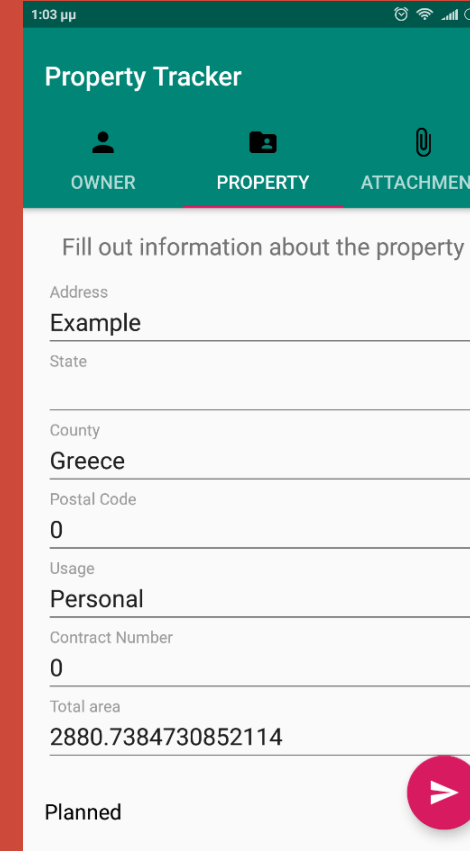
1:03 μμ

Property Tracker

OWNER

PROPERTY

ATTACHMEN

Fill out information about the property

Address

Example

State

County

Greece

Postal Code

0

Usage

Personal

Contract Number

0

Total area

2880.7384730852114

Planned